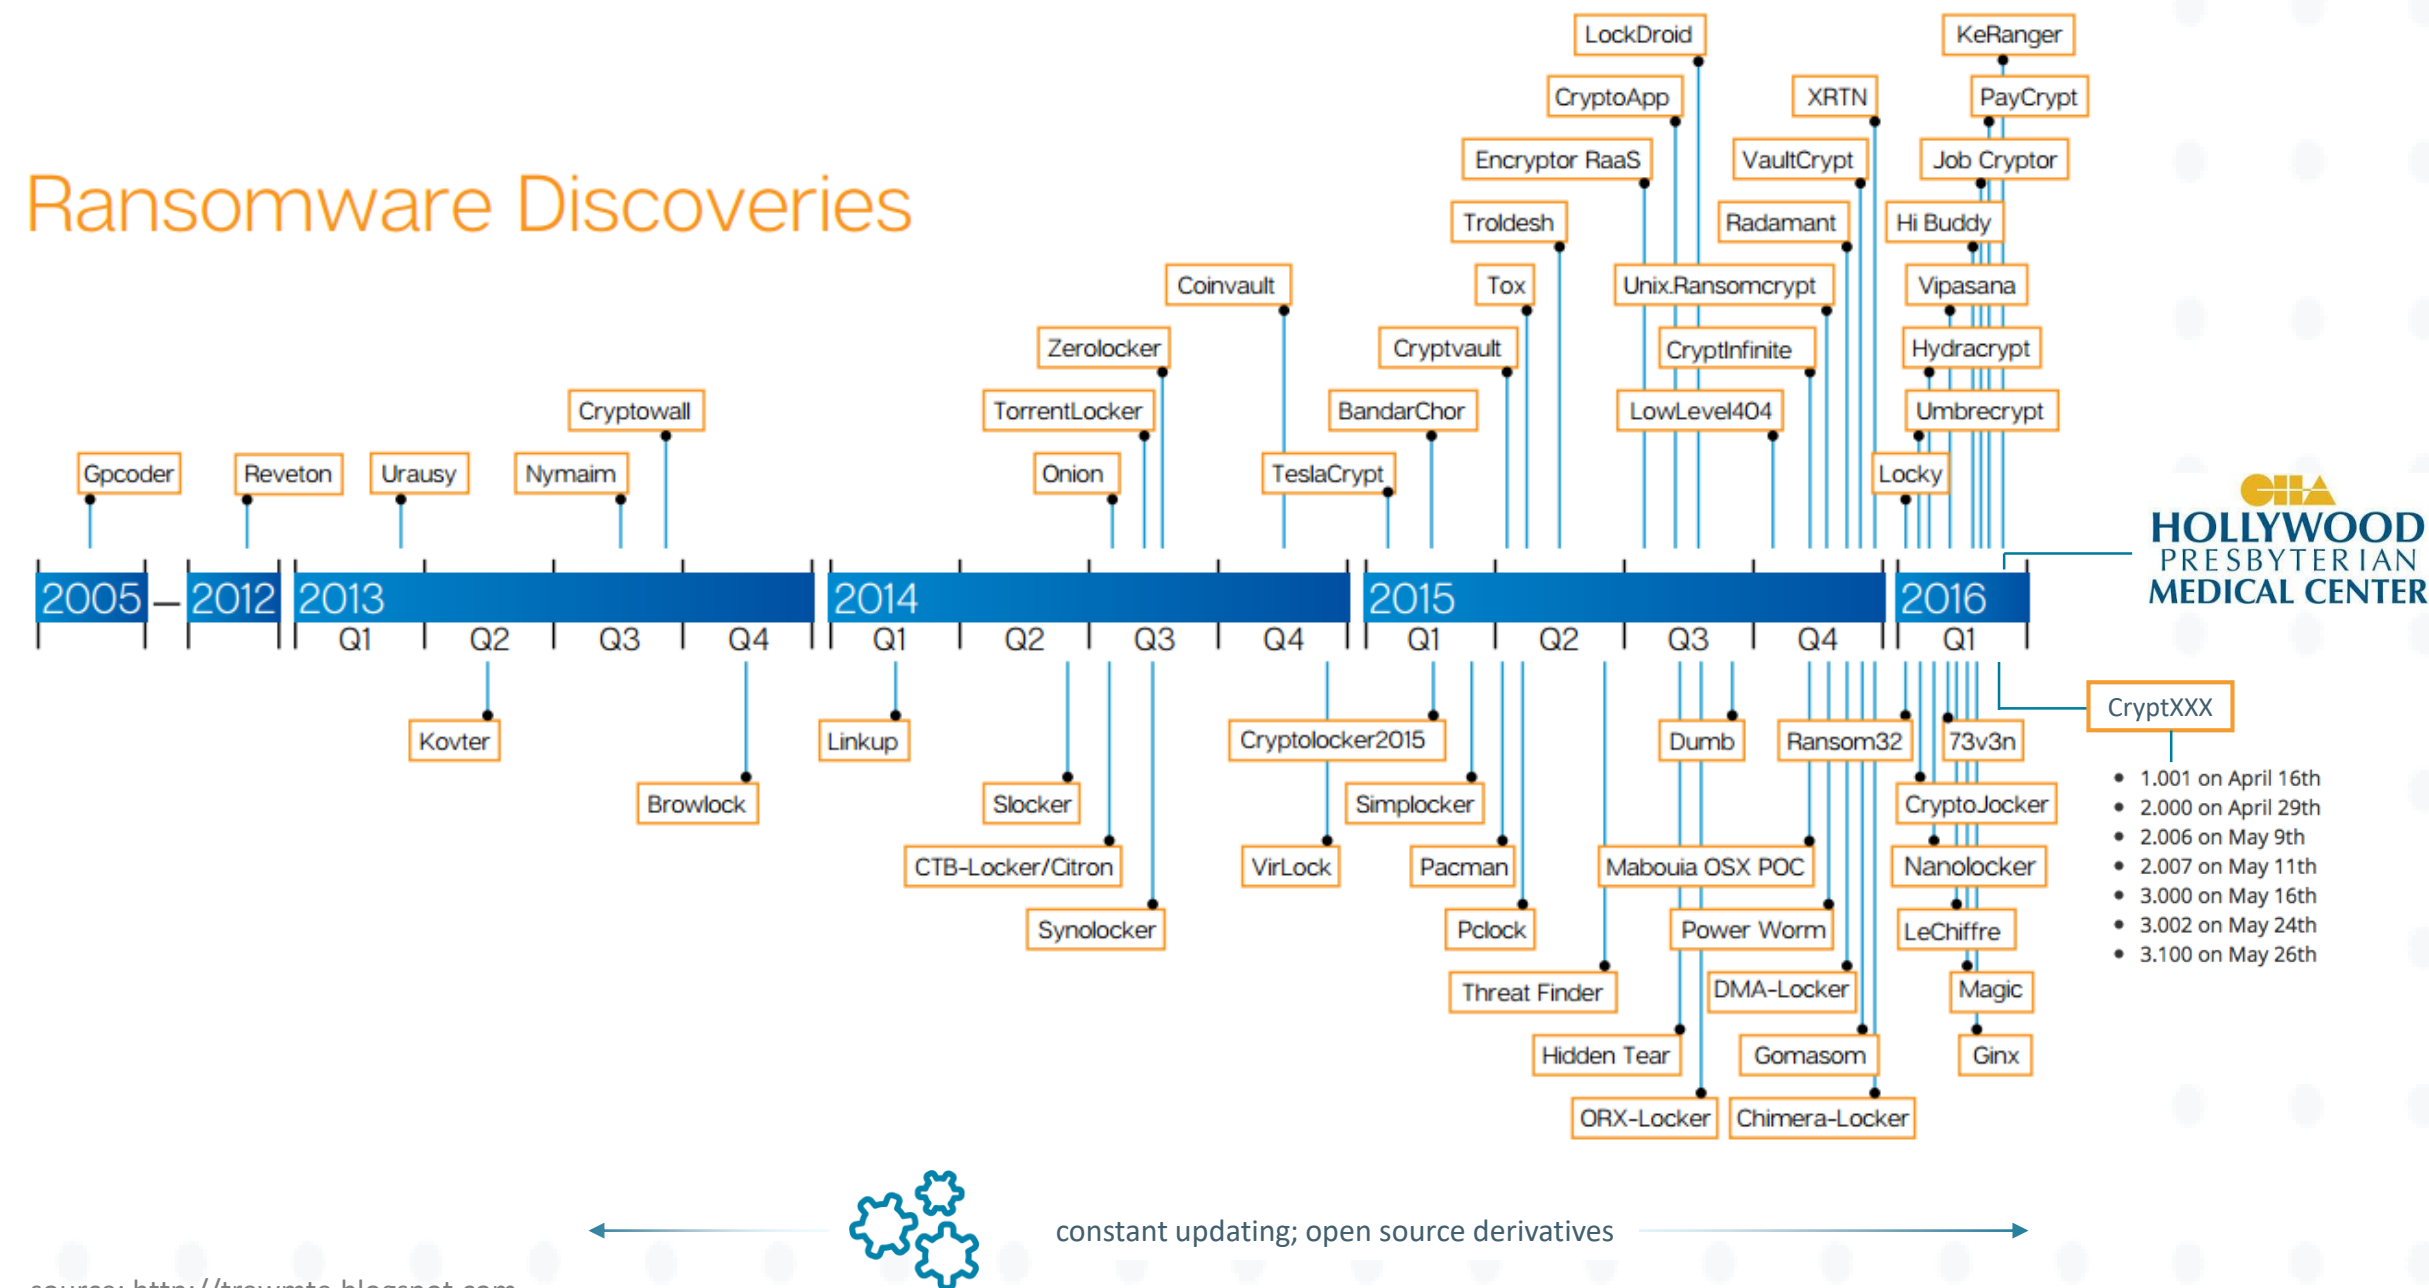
Ransomware Discoveries

LockDroid
KeRanger
CryptoApp
XRTN
PayCrypt
Encryptor RaaS
VaultCrypt
Job Cryptor
Troldesh
Radamant
Hi Buddy
Coinvault
Tox
Unix.Ransomcrypt
Vipasana
Zerolocker
Cryptvault
CryptInfinite
Hydracrypt
Cryptowall
TorrentLocker
BandarChor
LowLevel404
Umbrecrypt
Gpcoder
Reveton
Urausy
Nymaim
Onion
TeslaCrypt
Locky

HOLLYWOOD PRESBYTERIAN MEDICAL CENTER

2005 – 2012 2013 Q1 Q2 Q3 Q4 2014 Q1 Q2 Q3 Q4 2015 Q1 Q2 Q3 Q4 2016 Q1

CryptXXX
• 1.001 on April 16th
• 2.000 on April 29th
• 2.006 on May 9th
• 2.007 on May 11th
• 3.000 on May 16th
• 3.002 on May 24th
• 3.100 on May 26th

Kovter
Linkup
Cryptolocker2015
Dumb
Ransom32
73v3n
Browlock
Slocker
Simplocker
CryptoJocker
CTB-Locker/Citron
VirLock
Pacman
Mabouia OSX POC
Nanolocker
Synolocker
Pclock
Power Worm
LeChiffre
Threat Finder
DMA-Locker
Magic
Hidden Tear
Gomasom
Ginx
ORX-Locker
Chimera-Locker

constant updating; open source derivatives

source: http://trouvmte.blogspot.com